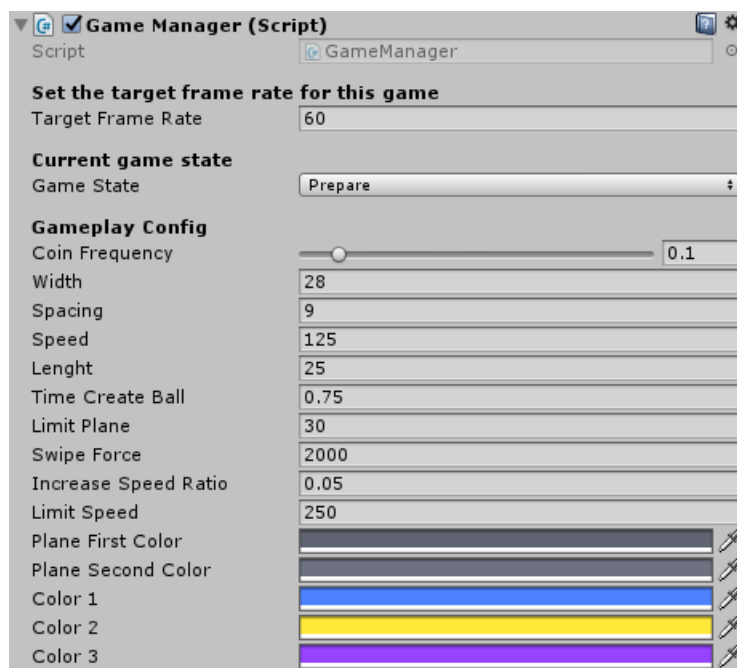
Game Manager (Script)
Script GameManager

Set the target frame rate for this game
Target Frame Rate 60

Current game state
Game State Prepare

Gameplay Config
Coin Frequency 0.1
Width 28
Spacing 9
Speed 125
Lenght 25
Time Create Ball 0.75
Limit Plane 30
Swipe Force 2000
Increase Speed Ratio 0.05
Limit Speed 250
Plane First Color
Plane Second Color
Color 1
Color 2
Color 3